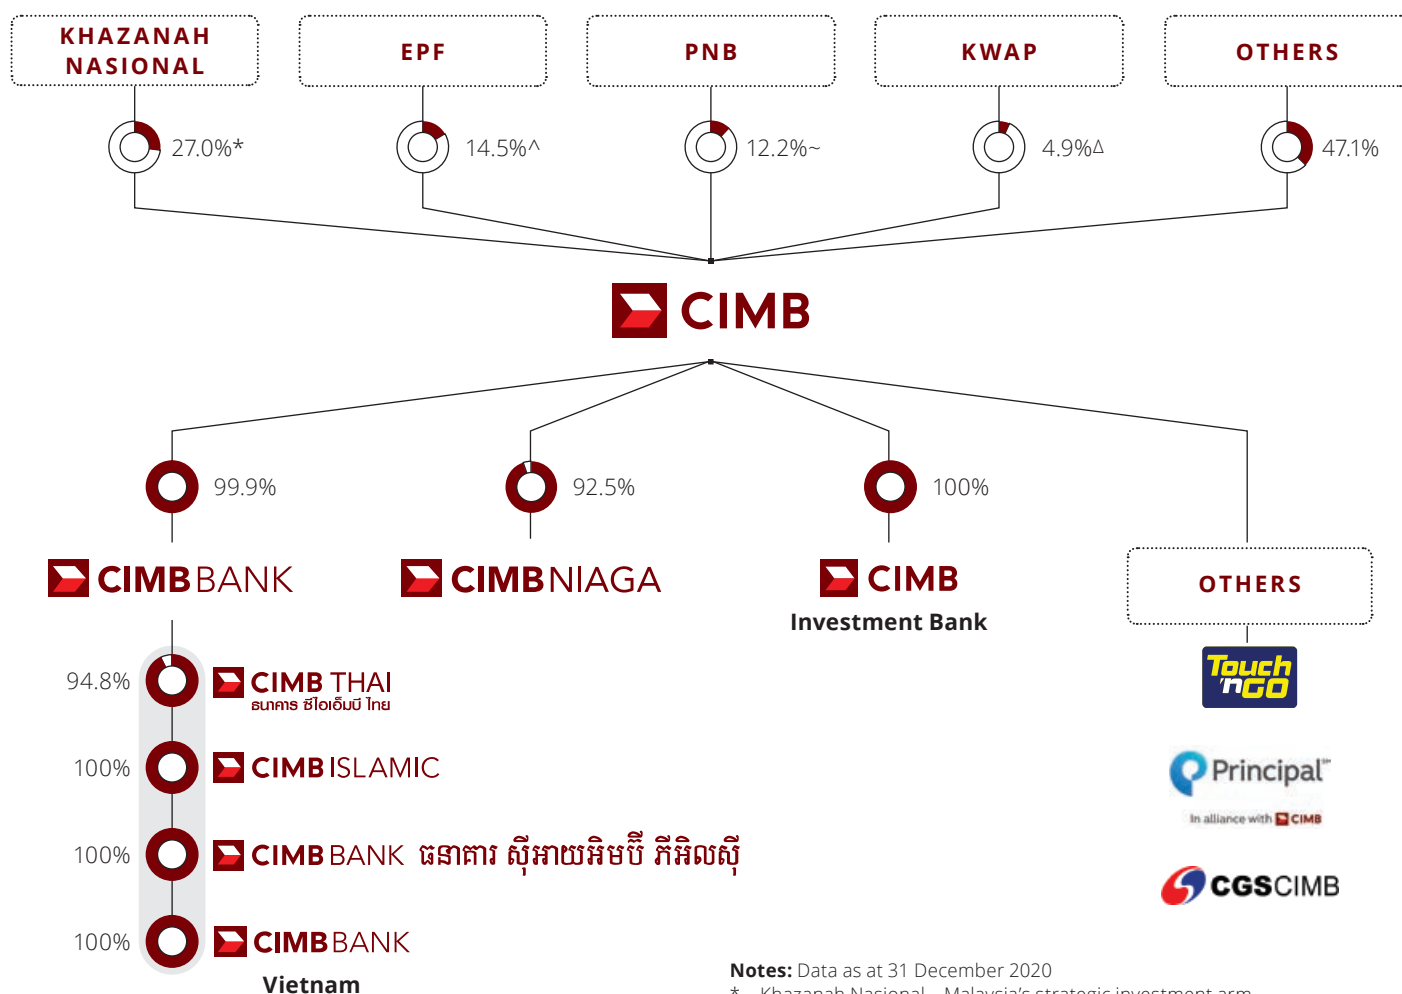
KHAZANAH NASIONAL

EPF

PNB

KWAP

OTHERS

27.0%*

14.5%^

12.2%~

4.9%Δ

47.1%

CIMB

99.9%

92.5%

100%

CIMB BANK

CIMB NIAGA

CIMB Investment Bank

OTHERS

94.8%

CIMB THAI
ธนาคาร ซีไอเอ็มบี ไทย

100%

CIMB ISLAMIC

100%

CIMB BANK ធនាគារ ស៊ីអាយអិមប៊ី ភីអិលស៊ី

100%

CIMB BANK Vietnam

Touch 'n GO

Principal
In alliance with CIMB

CGS CIMB

Notes: Data as at 31 December 2020
* Khazanah Nasional – Malaysia's strategic investment arm